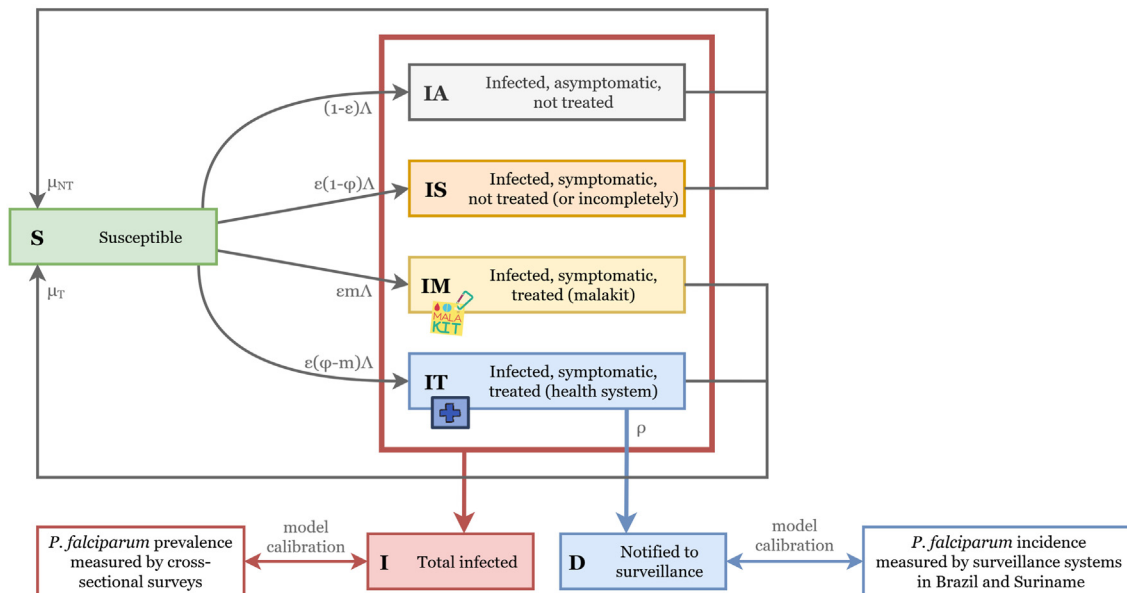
IA Infected, asymptomatic, not treated

IS Infected, symptomatic, not treated (or incompletely)

IM Infected, symptomatic, treated (malakit)

MALA KIT

IT Infected, symptomatic, treated (health system)

S Susceptible

$\mu_{NT}$

$\mu_{T}$

$(1-\varepsilon)\Lambda$

$\varepsilon(1-\varphi)\Lambda$

$\varepsilon m\Lambda$

$\varepsilon(\varphi-m)\Lambda$

$\rho$

*P. falciparum* prevalence measured by cross-sectional surveys

model calibration

I Total infected

D Notified to surveillance

model calibration

*P. falciparum* incidence measured by surveillance systems in Brazil and Suriname